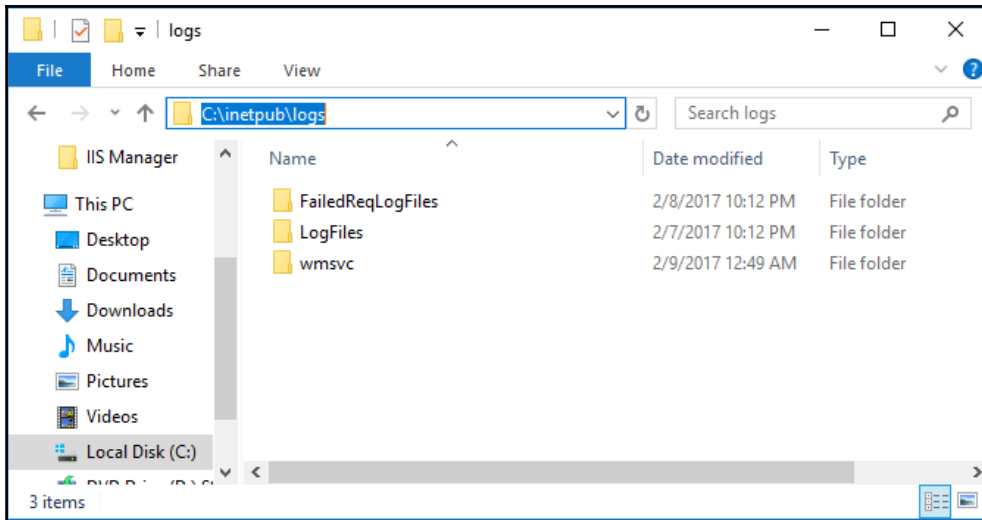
logs

File Home Share View

C:\inetpub\logs

Search logs

IIS Manager

This PC

Desktop

Documents

Downloads

Music

Pictures

Videos

Local Disk (C:)

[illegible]

| Name | Date modified | Type |
|---|---|---|
| FailedReqLogFiles | 2/8/2017 10:12 PM | File folder |
| LogFiles | 2/7/2017 10:12 PM | File folder |
| wmsvc | 2/9/2017 12:49 AM | File folder |

3 items